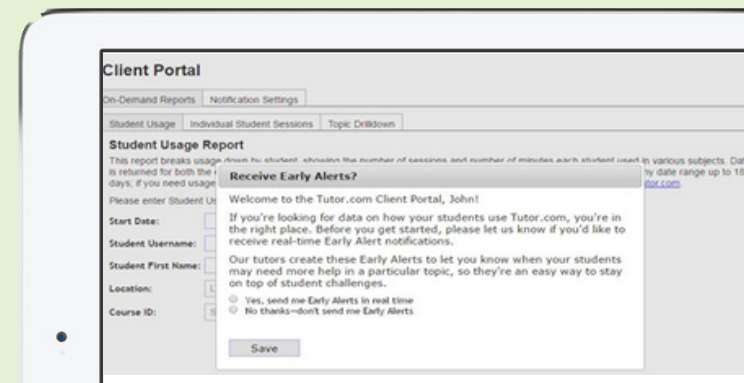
Client Portal

On-Demand Reports | Notification Settings

Student Usage | Individual Student Sessions | Topic Drilldown

Student Usage Report

This report breaks usage down by student, showing the number of sessions and number of minutes each student used in various subjects. Da is returned for both the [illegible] ny date range up to 18 days; if you need usage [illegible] tor.com

Please enter Student Us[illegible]

Start Date:

Student Username:

Student First Name:

Location:

Course ID:

Receive Early Alerts?

Welcome to the Tutor.com Client Portal, John!

If you're looking for data on how your students use Tutor.com, you're in the right place. Before you get started, please let us know if you'd like to receive real-time Early Alert notifications.

Our tutors create these Early Alerts to let you know when your students may need more help in a particular topic, so they're an easy way to stay on top of student challenges.

Yes, send me Early Alerts in real time

No thanks—don't send me Early Alerts

Save